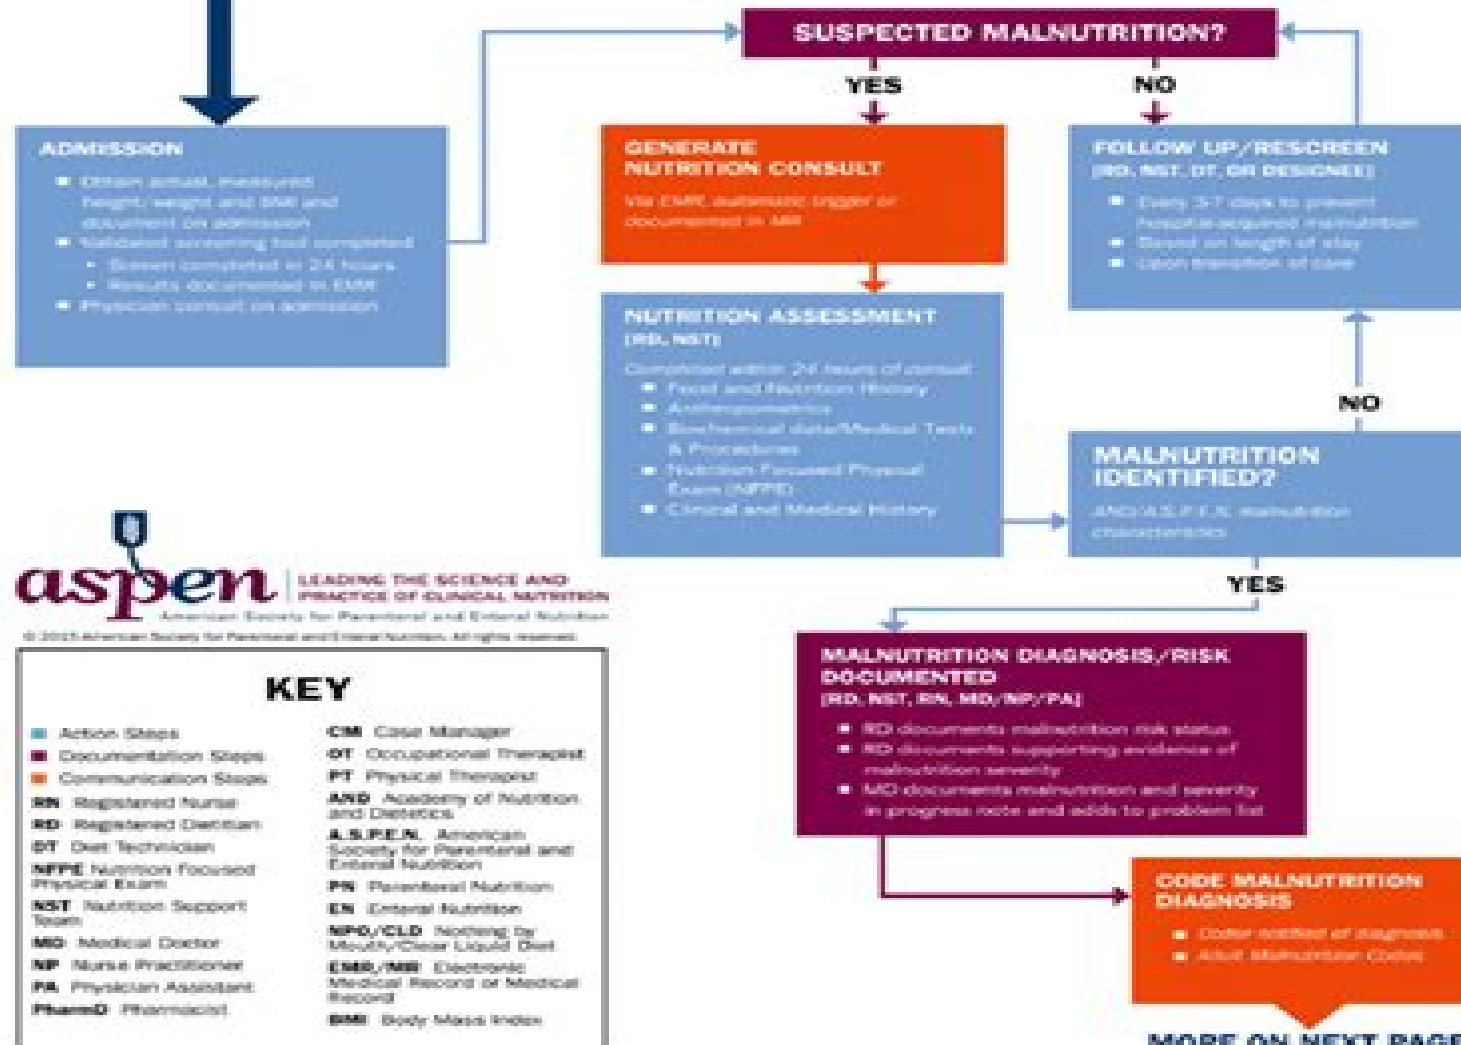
SUSPECTED MALNUTRITION?

YES

NO

ADMISSION

- Obtain actual, measured height/weight and BMI and document on admission
- Validated screening tool completed
  - Screen completed in 24 hours
  - Results documented in EMR
- Physician consult on admission

GENERATE NUTRITION CONSULT

Via EMR automatic trigger or documented in MR

FOLLOW UP/RESCREEN
(RD, NST, DT, OR DESIGNEE)

- Every 5-7 days to prevent hospital-acquired malnutrition
- Based on length of stay
- Upon transition of care

NUTRITION ASSESSMENT
(RD, NST)

Completed within 24 hours of consult
- Food and Nutrition History
- Anthropometrics
- Biochemical data/Medical Tests & Procedures
- Nutrition Focused Physical Exam (NFPE)
- Clinical and Medical History

NO

MALNUTRITION IDENTIFIED?

AND/A.S.P.E.N. malnutrition characteristics

YES

aspen LEADING THE SCIENCE AND PRACTICE OF CLINICAL NUTRITION
American Society for Parenteral and Enteral Nutrition

© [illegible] American Society for Parenteral and Enteral Nutrition. All rights reserved.

KEY

Action Steps
Documentation Steps
Communication Steps
RN Registered Nurse
RD Registered Dietitian
DT Diet Technician
NFPE Nutrition Focused Physical Exam
NST Nutrition Support Team
MD Medical Doctor
NP Nurse Practitioner
PA Physician Assistant
PharmD Pharmacist
CM Case Manager
OT Occupational Therapist
PT Physical Therapist
AND Academy of Nutrition and Dietetics
A.S.P.E.N. American Society for Parenteral and Enteral Nutrition
PN Parenteral Nutrition
EN Enteral Nutrition
NPO/CLD Nothing by Mouth/Clear Liquid Diet
EMR/MR Electronic Medical Record or Medical Record
BMI Body Mass Index

MALNUTRITION DIAGNOSIS/RISK DOCUMENTED
(RD, NST, RN, MD/NP/PA)

- RD documents malnutrition risk status
- RD documents supporting evidence of malnutrition severity
- MD documents malnutrition and severity in progress note and adds to problem list

CODE MALNUTRITION DIAGNOSIS

- Coder notified of diagnosis
- Adult Malnutrition Codes

MORE ON NEXT PAGE